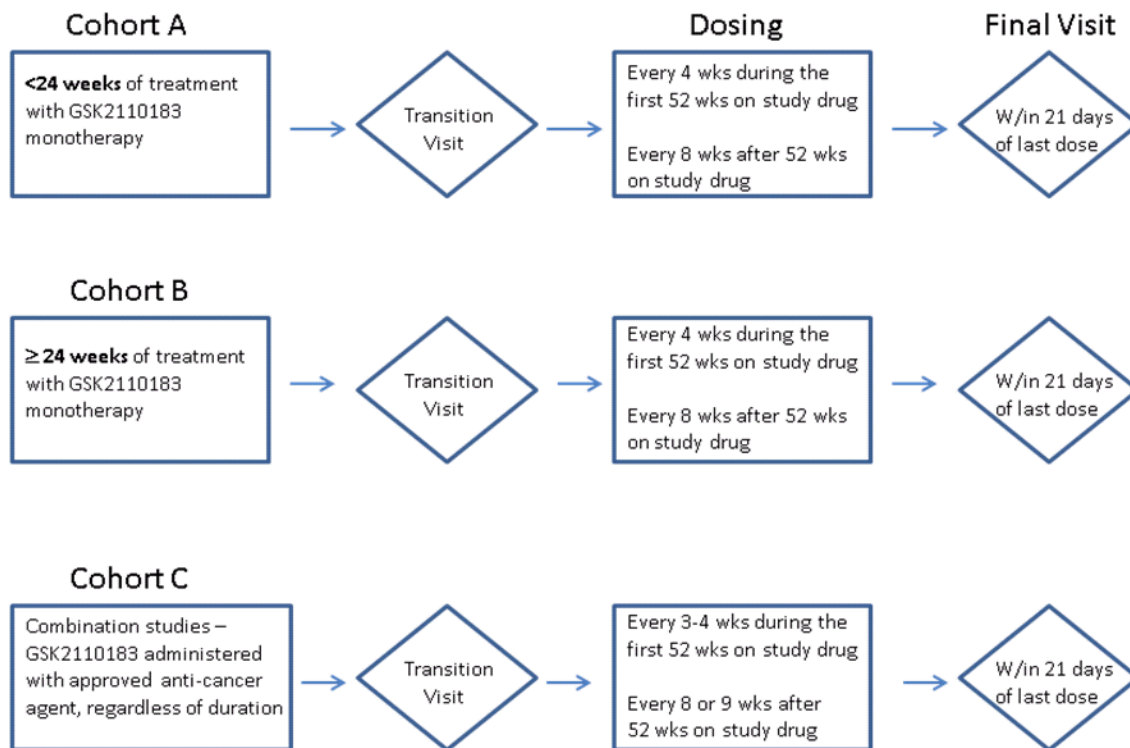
Cohort A

Dosing

Final Visit

**<24 weeks** of treatment with GSK2110183 monotherapy

Transition Visit

Every 4 wks during the first 52 wks on study drug

Every 8 wks after 52 wks on study drug

W/in 21 days of last dose

Cohort B

**≥24 weeks** of treatment with GSK2110183 monotherapy

Transition Visit

Every 4 wks during the first 52 wks on study drug

Every 8 wks after 52 wks on study drug

W/in 21 days of last dose

Cohort C

Combination studies – GSK2110183 administered with approved anti-cancer agent, regardless of duration

Transition Visit

Every 3-4 wks during the first 52 wks on study drug

Every 8 or 9 wks after 52 wks on study drug

W/in 21 days of last dose